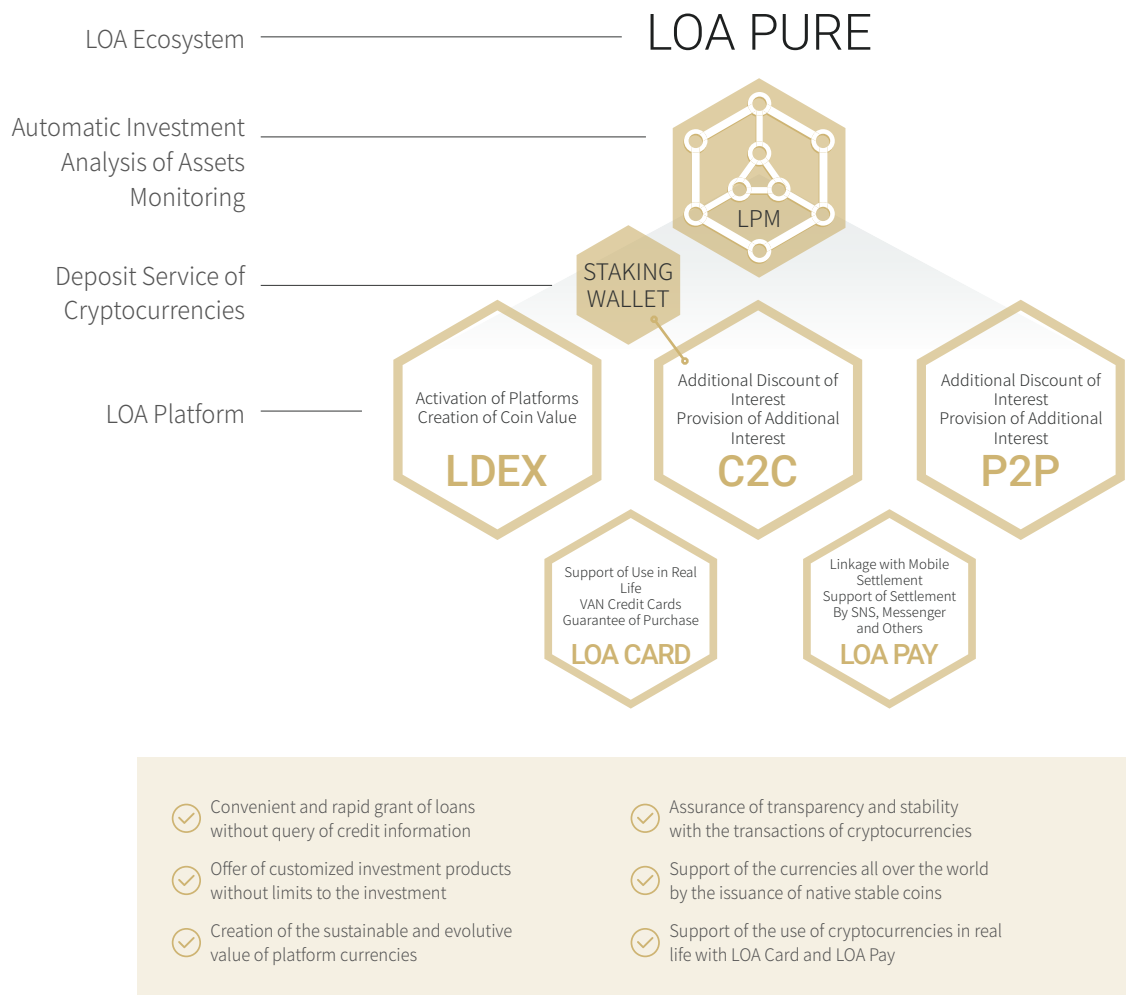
LOA Ecosystem

LOA PURE

Automatic Investment
Analysis of Assets
Monitoring

LPM

Deposit Service of
Cryptocurrencies

STAKING
WALLET

LOA Platform

Activation of Platforms
Creation of Coin Value
LDEX

Additional Discount of Interest
Provision of Additional Interest
C2C

Additional Discount of Interest
Provision of Additional Interest
P2P

Support of Use in Real Life
VAN Credit Cards
Guarantee of Purchase
LOA CARD

Linkage with Mobile Settlement
Support of Settlement By SNS, Messenger and Others
LOA PAY

Convenient and rapid grant of loans without query of credit information

Offer of customized investment products without limits to the investment

Creation of the sustainable and evolutive value of platform currencies

Assurance of transparency and stability with the transactions of cryptocurrencies

Support of the currencies all over the world by the issuance of native stable coins

Support of the use of cryptocurrencies in real life with LOA Card and LOA Pay